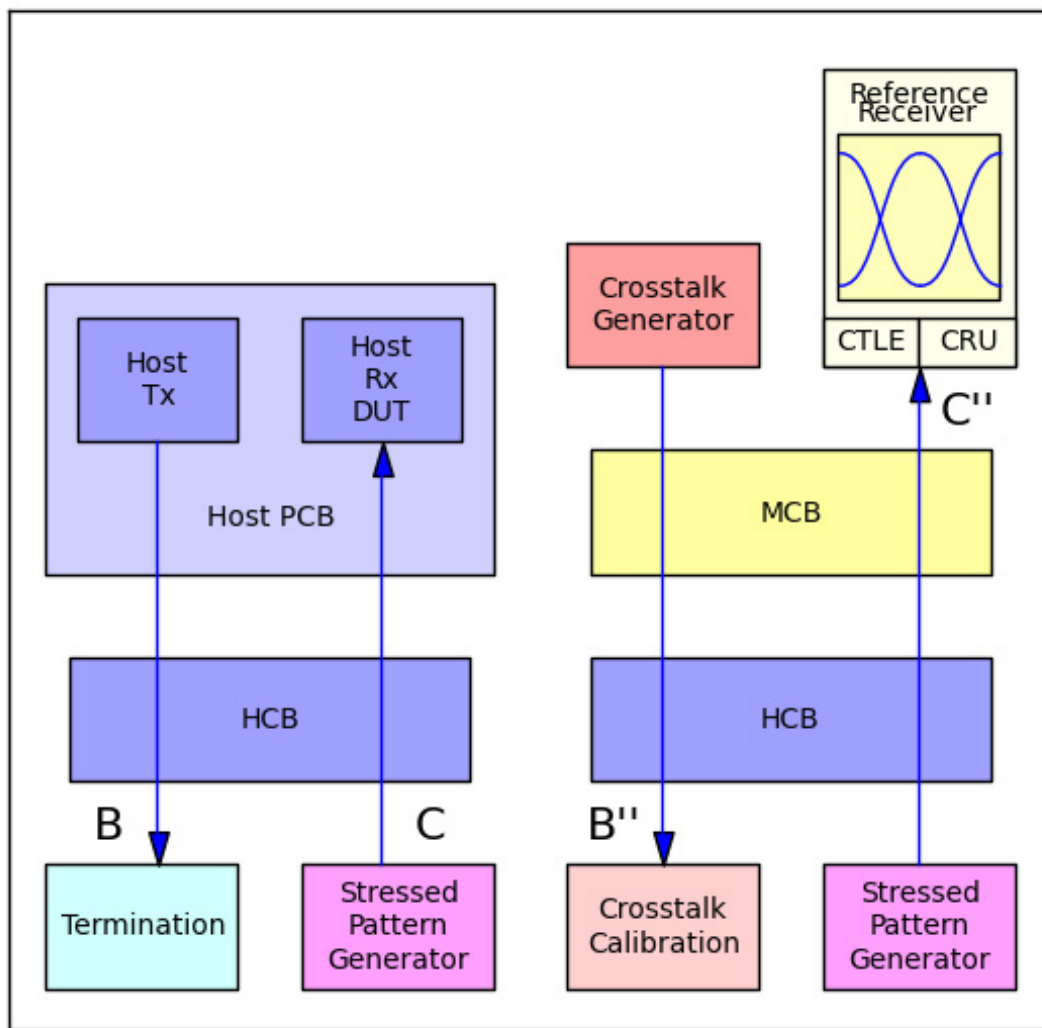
Reference Receiver

CTLE

CRU

Crosstalk Generator

C''

Host Tx

Host Rx DUT

Host PCB

MCB

HCB

HCB

B

C

B''

Termination

Stressed Pattern Generator

Crosstalk Calibration

Stressed Pattern Generator